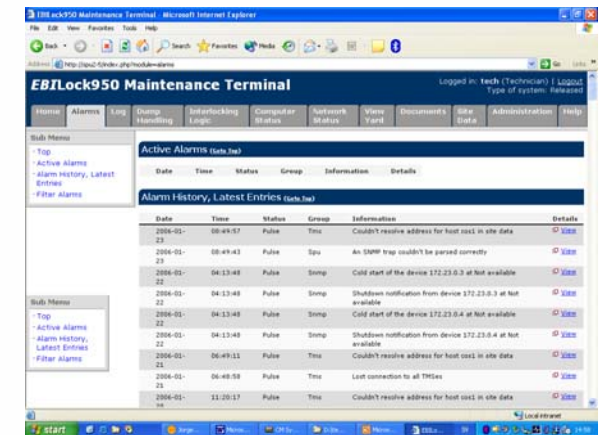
EBILock950 Maintenance Terminal - Microsoft Internet Explorer

File Edit View Favorites Tools Help

Back Search Favorites Media

Address http://ipu2-5/index.php?module=alarms

Go Links

EBILock950 Maintenance Terminal

Logged in: tech (Technician) | Logout
Type of system: Released

Home Alarms Log Dump Handling Interlocking Logic Computer Status Network Status View Yard Documents Site Data Administration Help

Sub Menu
- Top
- Active Alarms
- Alarm History, Latest Entries
- Filter Alarms

Active Alarms (Goto Top)

| Date | Time | Status | Group | Information | Details |
|---|---|---|---|---|---|

Alarm History, Latest Entries (Goto Top)

| Date | Time | Status | Group | Information | Details |
|---|---|---|---|---|---|
| 2006-01-23 | 08:49:57 | Pulse | Tms | Couldn't resolve address for host cos1 in site data | View |
| 2006-01-23 | 08:49:43 | Pulse | Spu | An SNMP trap couldn't be parsed correctly | View |
| 2006-01-22 | 04:13:48 | Pulse | Snmp | Cold start of the device 172.23.0.3 at Not available | View |
| 2006-01-22 | 04:13:48 | Pulse | Snmp | Shutdown notification from device 172.23.0.3 at Not available | View |
| 2006-01-22 | 04:13:48 | Pulse | Snmp | Cold start of the device 172.23.0.4 at Not available | View |
| 2006-01-22 | 04:13:48 | Pulse | Snmp | Shutdown notification from device 172.23.0.4 at Not available | View |
| 2006-01-21 | 06:49:11 | Pulse | Tms | Couldn't resolve address for host cos1 in site data | View |
| 2006-01-21 | 06:48:58 | Pulse | Tms | Lost connection to all TMSes | View |
| 2006-01-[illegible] | 11:20:17 | Pulse | Tms | Couldn't resolve address for host cos1 in site data | View |

Sub Menu
- Top
- Active Alarms
- Alarm History, Latest Entries
- Filter Alarms

Local intranet

start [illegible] 14:58